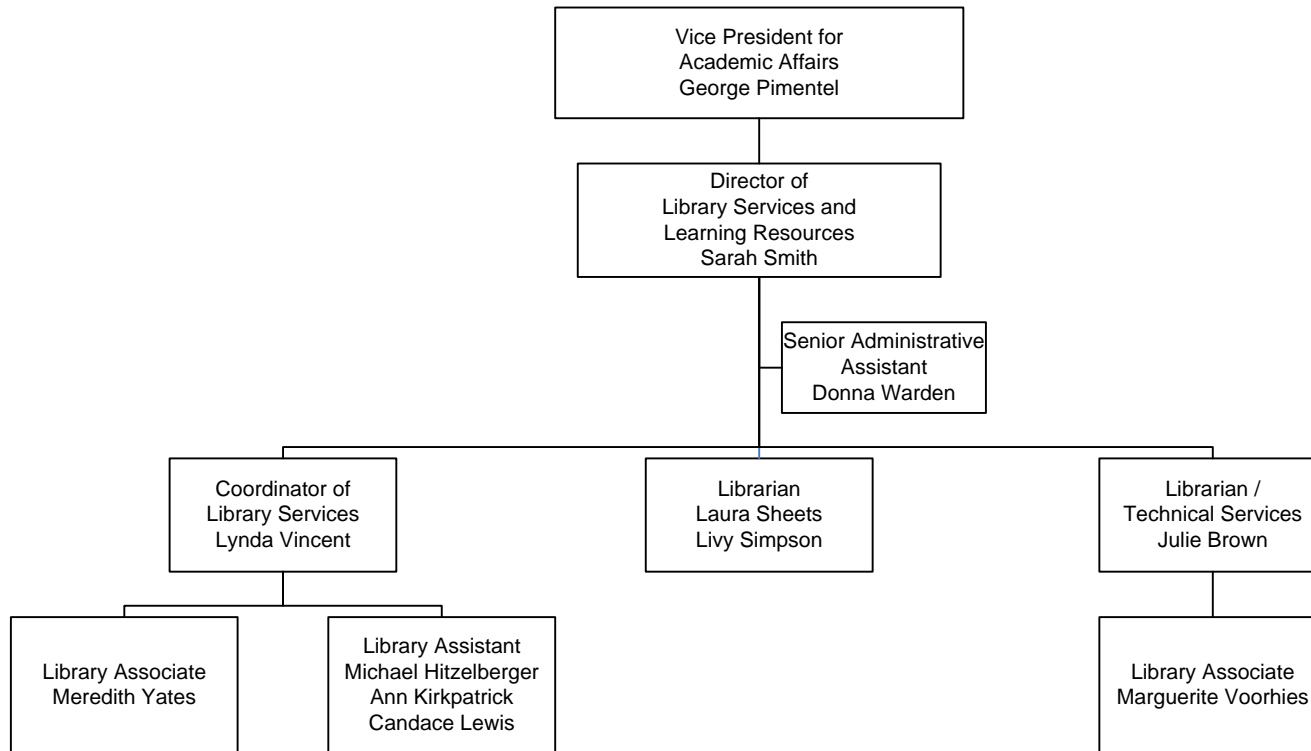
Vice President for
Academic Affairs
George Pimentel

Director of
Library Services and
Learning Resources
Sarah Smith

Senior Administrative
Assistant
Donna Warden

Coordinator of
Library Services
Lynda Vincent

Librarian
Laura Sheets
Livy Simpson

Librarian /
Technical Services
Julie Brown

Library Associate
Meredith Yates

Library Assistant
Michael Hitzelberger
Ann Kirkpatrick
Candace Lewis

Library Associate
Marguerite Voorhies